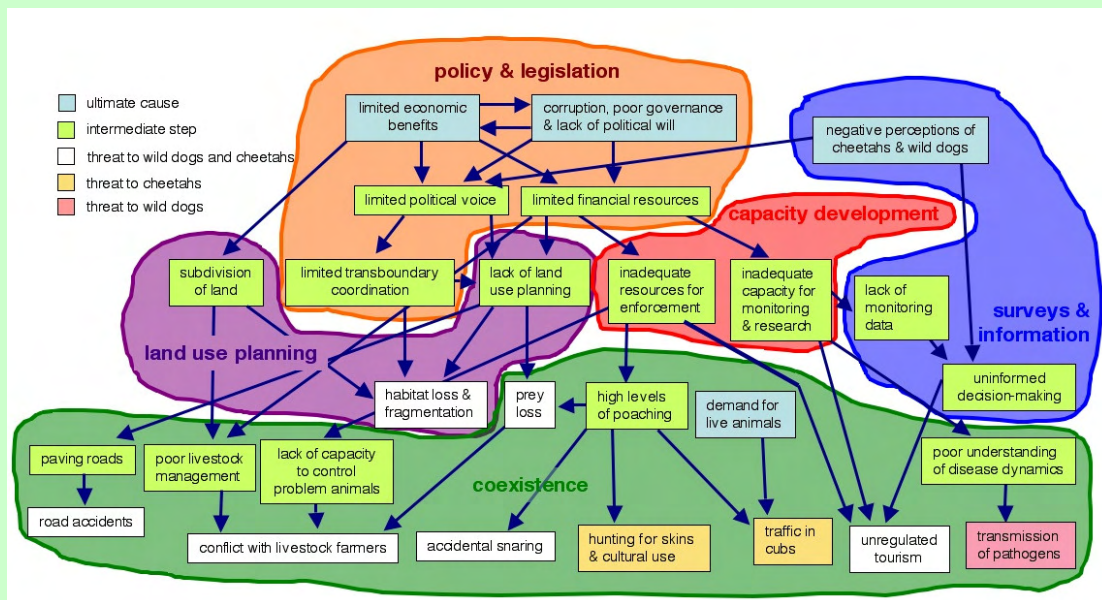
ultimate cause
intermediate step
threat to wild dogs and cheetahs
threat to cheetahs
threat to wild dogs

policy & legislation

limited economic benefits

corruption, poor governance & lack of political will

negative perceptions of cheetahs & wild dogs

limited political voice

limited financial resources

capacity development

subdivision of land

limited transboundary coordination

lack of land use planning

inadequate resources for enforcement

inadequate capacity for monitoring & research

lack of monitoring data

surveys & information

land use planning

habitat loss & fragmentation

prey loss

high levels of poaching

demand for live animals

uninformed decision-making

paving roads

poor livestock management

lack of capacity to control problem animals

coexistence

poor understanding of disease dynamics

road accidents

conflict with livestock farmers

accidental snaring

hunting for skins & cultural use

traffic in cubs

unregulated tourism

transmission of pathogens